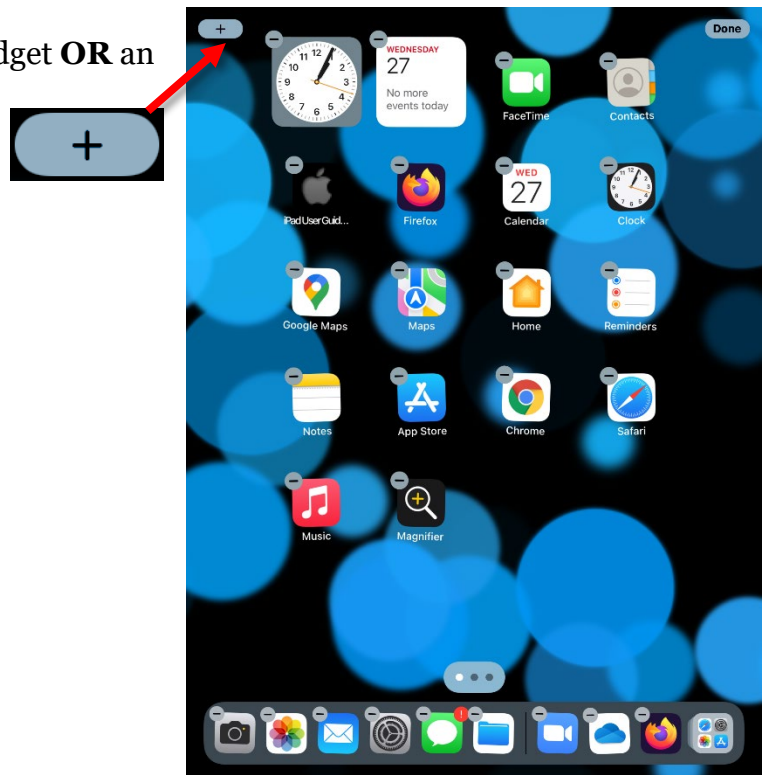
dget **OR** an

+

+

Done

WEDNESDAY
27
No more events today

FaceTime

Contacts

iPad User Guid...

Firefox

WED
27

Calendar

Clock

Google Maps

Maps

Home

Reminders

Notes

App Store

Chrome

Safari

Music

Magnifier

1